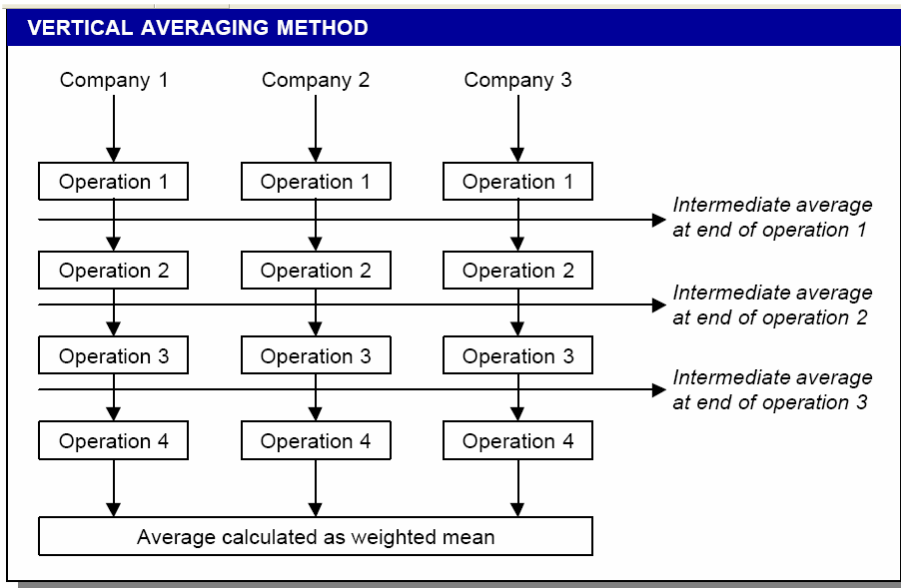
VERTICAL AVERAGING METHOD

Company 1
Company 2
Company 3

Operation 1
Operation 1
Operation 1

*Intermediate average at end of operation 1*

Operation 2
Operation 2
Operation 2

*Intermediate average at end of operation 2*

Operation 3
Operation 3
Operation 3

*Intermediate average at end of operation 3*

Operation 4
Operation 4
Operation 4

Average calculated as weighted mean